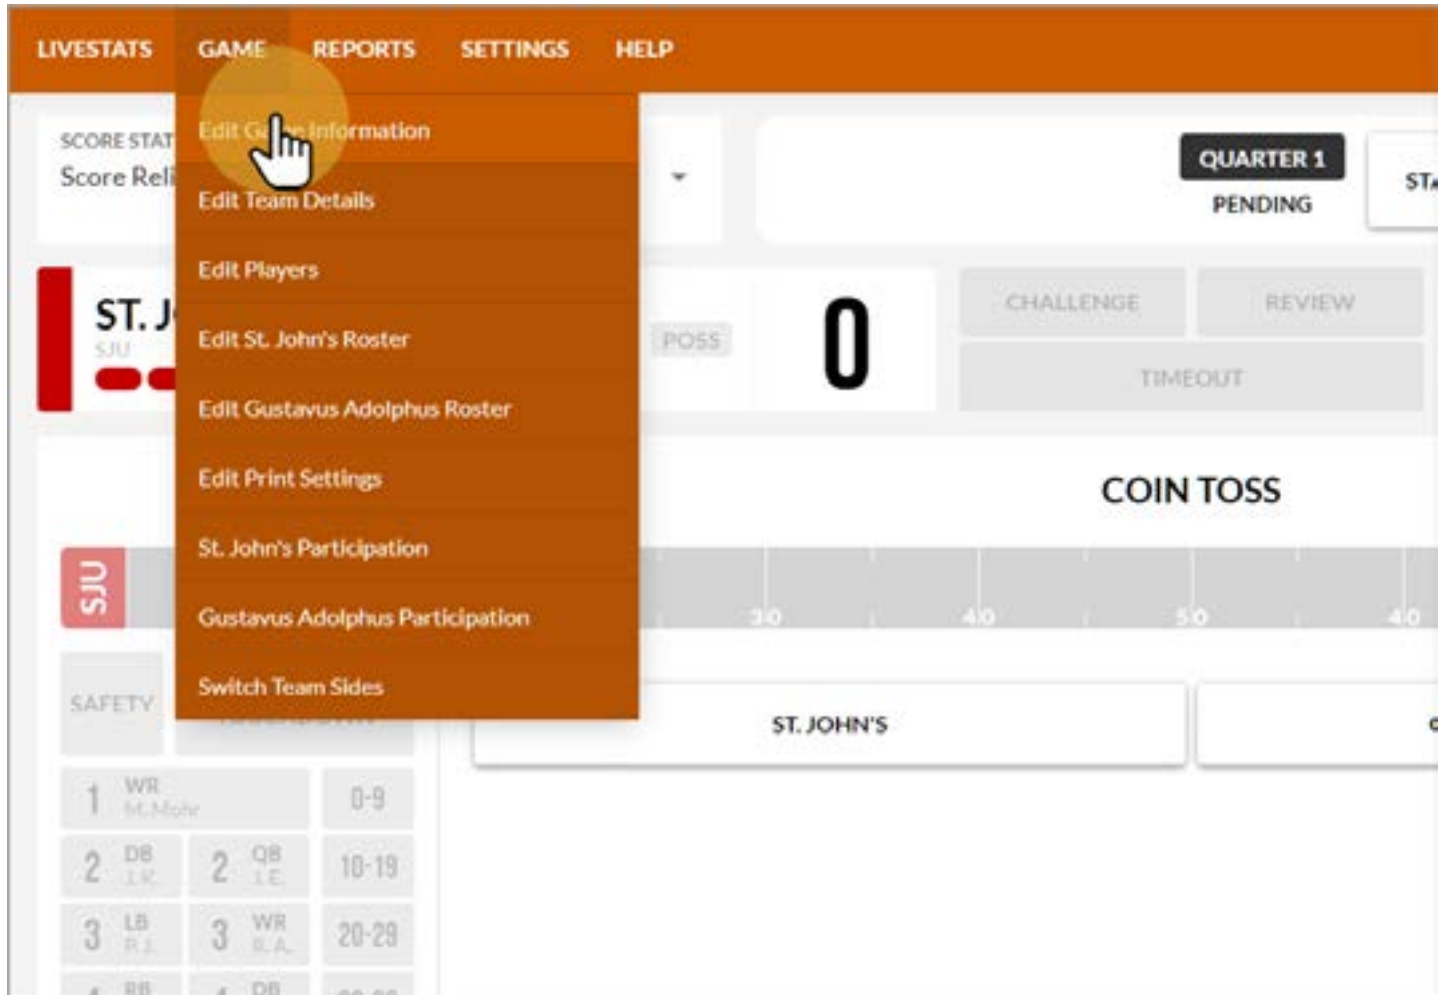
LIVESTATS GAME REPORTS SETTINGS HELP

SCORE STAT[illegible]
Score Reli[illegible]

Edit G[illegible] Information
Edit Team Details
Edit Players
Edit St. John's Roster
Edit Gustavus Adolphus Roster
Edit Print Settings
St. John's Participation
Gustavus Adolphus Participation
Switch Team Sides

QUARTER 1
PENDING

ST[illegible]

ST. J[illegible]
SJU

POSS

0

CHALLENGE
REVIEW
TIMEOUT

COIN TOSS

SJU

30 40 50 40

SAFETY

ST. JOHN'S

1 WR M. Mohr
0-9
2 DB J.K.
2 QB J.E.
10-19
3 LB P.J.
3 WR R.A.
20-29
4 RB
4 DB